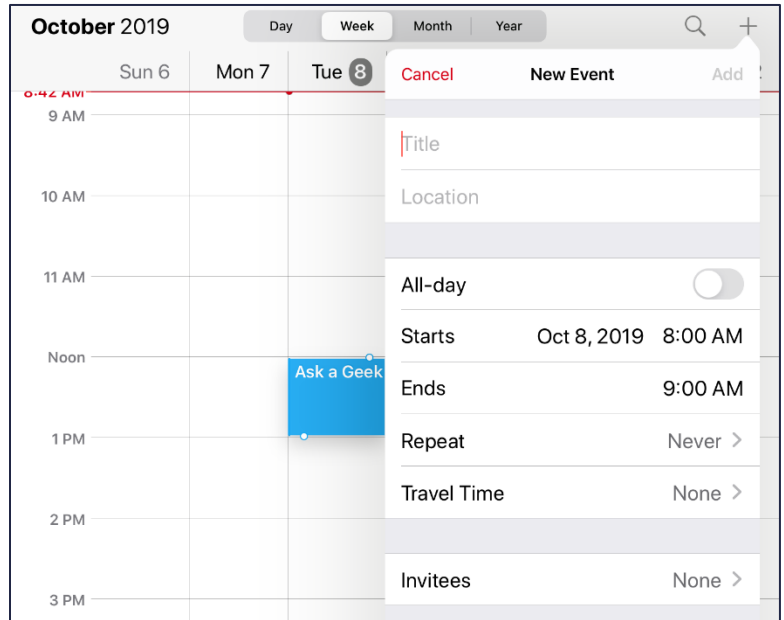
October 2019

Day | Week | Month | Year

Sun 6 | Mon 7 | Tue 8

8:42 AM

9 AM

10 AM

11 AM

Noon

1 PM

2 PM

3 PM

Ask a Geek

Cancel | New Event | Add

Title

Location

All-day

Starts | Oct 8, 2019 | 8:00 AM

Ends | 9:00 AM

Repeat | Never >

Travel Time | None >

Invitees | None >